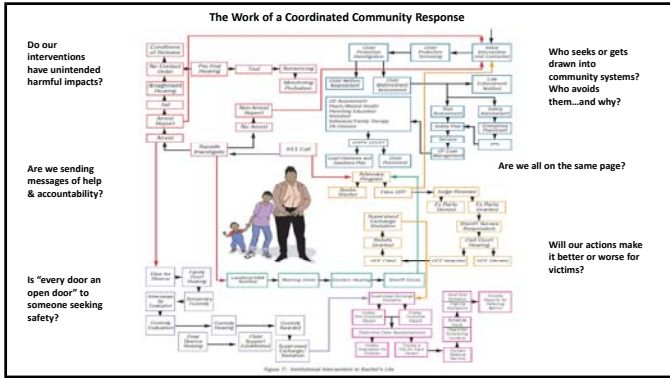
The Work of a Coordinated Community Response

Do our interventions have unintended harmful impacts?

Are we sending messages of help & accountability?

Is "every door an open door" to someone seeking safety?

Who seeks or gets drawn into community systems? Who avoids them…and why?

Are we all on the same page?

Will our actions make it better or worse for victims?

Conditions of Release

No Contact Order

Pre-Trial Hearing

Trial

Sentencing

Monitoring Probation

Arraignment Hearing

Jail

Arrest Report

Arrest

Non-Arrest Report

No Arrest

911 Call

Squads Investigate

Child Protection Investigation

Child Protection Screening

Initial Intervention and Evaluation

Child Welfare Assessment

Child Maltreatment Assessment

Law Enforcement Notified

Risk Assessment

Safety Assessment

Safety Plan

Advocacy Program

Shelter

Order for Protection

Judge Reviews

Ex Parte Granted

Ex Parte Denied

Hearing

Family Court

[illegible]

Figure 11: Institutional Intervention in Rachel's Life